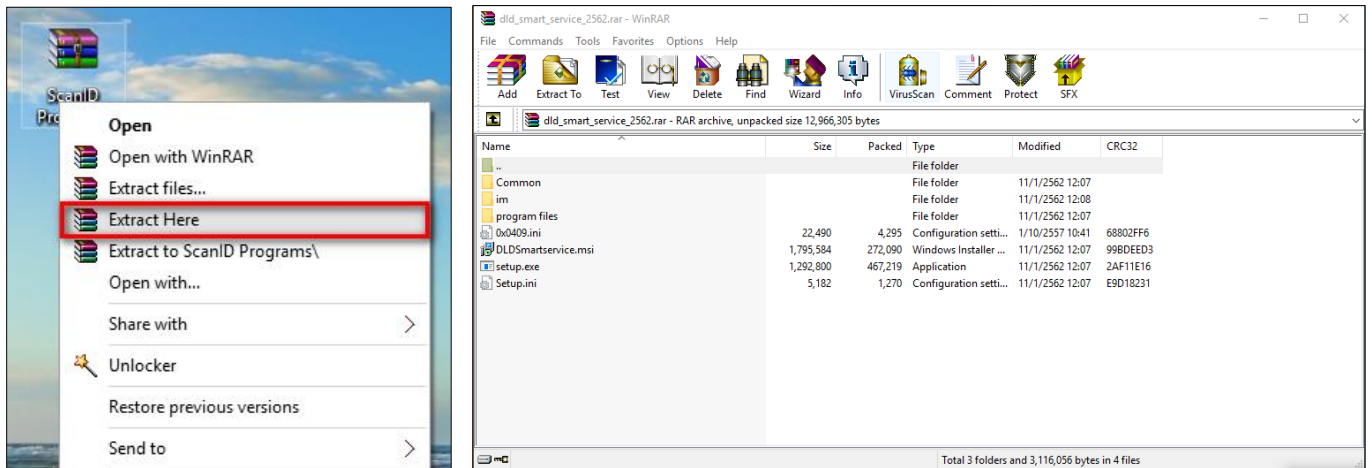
ScanID Pro

Open
Open with WinRAR
Extract files...
Extract Here
Extract to ScanID Programs\
Open with...
Share with
Unlocker
Restore previous versions
Send to

dld_smart_service_2562.rar - WinRAR

File Commands Tools Favorites Options Help

Add Extract To Test View Delete Find Wizard Info VirusScan Comment Protect SFX

dld_smart_service_2562.rar - RAR archive, unpacked size 12,966,305 bytes

| Name | Size | Packed | Type | Modified | CRC32 |
|---|---|---|---|---|---|
| .. | | | File folder | | |
| Common | | | File folder | 11/1/2562 12:07 | |
| im | | | File folder | 11/1/2562 12:08 | |
| program files | | | File folder | 11/1/2562 12:07 | |
| 0x0409.ini | 22,490 | 4,295 | Configuration setti... | 1/10/2557 10:41 | 68802FF6 |
| DLDSmartservice.msi | 1,795,584 | 272,090 | Windows Installer ... | 11/1/2562 12:07 | 99BDEED3 |
| setup.exe | 1,292,800 | 467,219 | Application | 11/1/2562 12:07 | 2AF11E16 |
| Setup.ini | 5,182 | 1,270 | Configuration setti... | 11/1/2562 12:07 | E9D18231 |

Total 3 folders and 3,116,056 bytes in 4 files